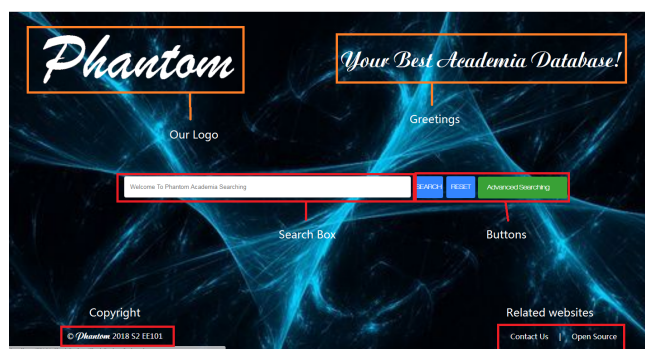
Phantom

Your Best Academia Database!

Our Logo

Greetings

Welcome To Phantom Academia Searching

SEARCH RESET Advanced Searching

Search Box

Buttons

Copyright

© Phantom 2018 S2 EE101

Related websites

Contact Us | Open Source